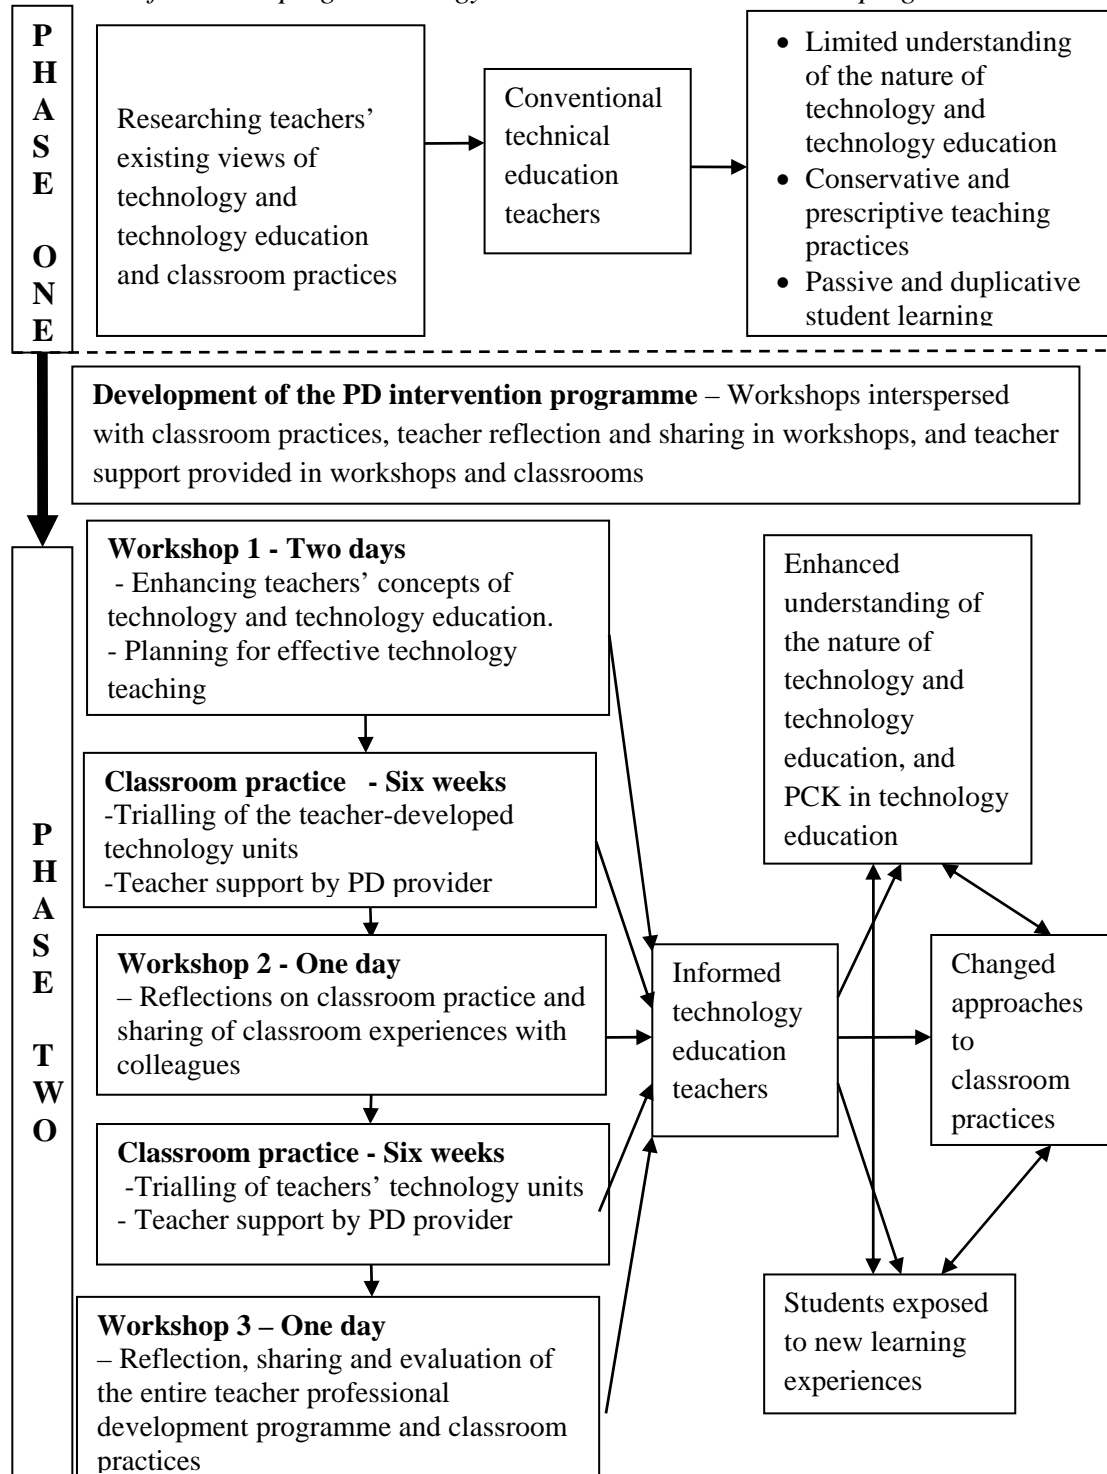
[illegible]

PHASE ONE

Researching teachers' existing views of technology and technology education and classroom practices

Conventional technical education teachers

- Limited understanding of the nature of technology and technology education
- Conservative and prescriptive teaching practices
- Passive and duplicative student learning

**Development of the PD intervention programme** – Workshops interspersed with classroom practices, teacher reflection and sharing in workshops, and teacher support provided in workshops and classrooms

PHASE TWO

**Workshop 1 - Two days**
- Enhancing teachers' concepts of technology and technology education.
- Planning for effective technology teaching

**Classroom practice - Six weeks**
-Trialling of the teacher-developed technology units
-Teacher support by PD provider

**Workshop 2 - One day**
– Reflections on classroom practice and sharing of classroom experiences with colleagues

**Classroom practice - Six weeks**
-Trialling of teachers' technology units
- Teacher support by PD provider

**Workshop 3 – One day**
– Reflection, sharing and evaluation of the entire teacher professional development programme and classroom practices

Informed technology education teachers

Enhanced understanding of the nature of technology and technology education, and PCK in technology education

Changed approaches to classroom practices

Students exposed to new learning experiences